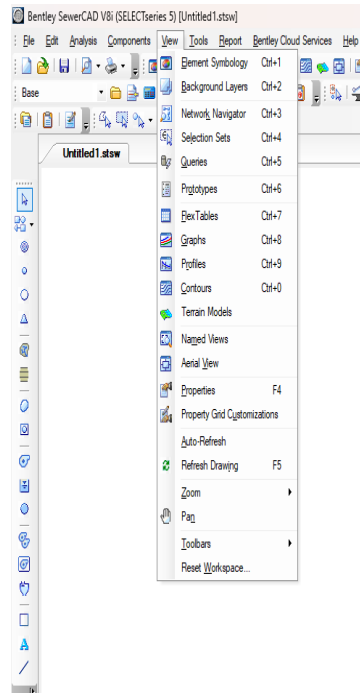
Bentley SewerCAD V8i (SELECTseries 5) [Untitled1.stsw]

File Edit Analysis Components View Tools Report Bentley Cloud Services Help

Base

Untitled1.stsw

| | |
|---|---|
| Element Symbology | Ctrl+1 |
| Background Layers | Ctrl+2 |
| Network Navigator | Ctrl+3 |
| Selection Sets | Ctrl+4 |
| Queries | Ctrl+5 |
| Prototypes | Ctrl+6 |
| FlexTables | Ctrl+7 |
| Graphs | Ctrl+8 |
| Profiles | Ctrl+9 |
| Contours | Ctrl+0 |
| Terrain Models | |
| Named Views | |
| Aerial View | |
| Properties | F4 |
| Property Grid Customizations | |
| Auto-Refresh | |
| Refresh Drawing | F5 |
| Zoom | |
| Pan | |
| Toolbars | |
| Reset Workspace... | |

A